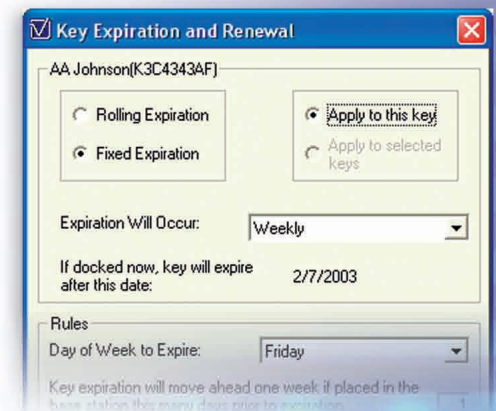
Key Expiration and Renewal

AA Johnson(K3C4343AF)

Rolling Expiration

Fixed Expiration

Apply to this key

Apply to selected keys

Expiration Will Occur: Weekly

If docked now, key will expire after this date: 2/7/2003

Rules

Day of Week to Expire: Friday

Key expiration will move ahead one week if placed in the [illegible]